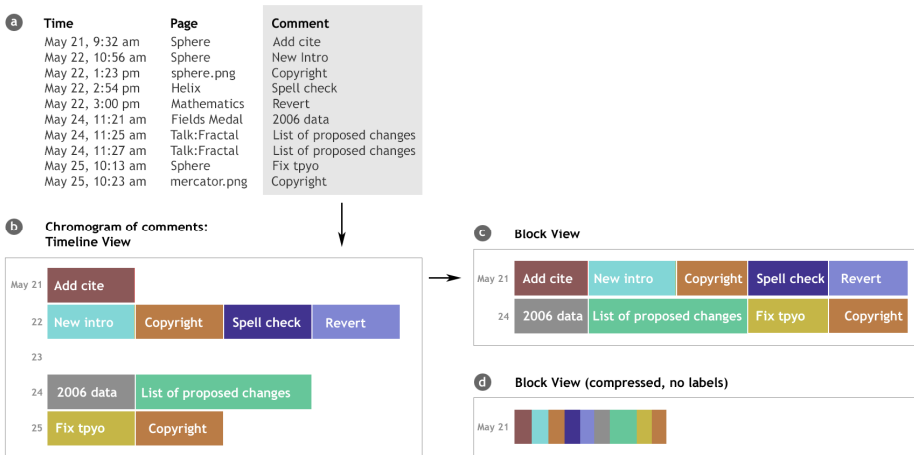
a

| Time | Page | Comment |
|---|---|---|
| May 21, 9:32 am | Sphere | Add cite |
| May 22, 10:56 am | Sphere | New Intro |
| May 22, 1:23 pm | sphere.png | Copyright |
| May 22, 2:54 pm | Helix | Spell check |
| May 22, 3:00 pm | Mathematics | Revert |
| May 24, 11:21 am | Fields Medal | 2006 data |
| May 24, 11:25 am | Talk:Fractal | List of proposed changes |
| May 24, 11:27 am | Talk:Fractal | List of proposed changes |
| May 25, 10:13 am | Sphere | Fix tpyo |
| May 25, 10:23 am | mercator.png | Copyright |

b Chromogram of comments: Timeline View

May 21 Add cite
22 New intro Copyright Spell check Revert
23
24 2006 data List of proposed changes
25 Fix tpyo Copyright

c Block View

May 21 Add cite New intro Copyright Spell check Revert
24 2006 data List of proposed changes Fix tpyo Copyright

d Block View (compressed, no labels)

May 21